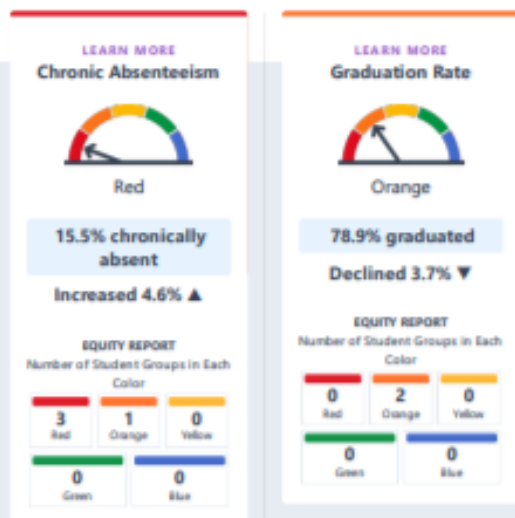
LEARN MORE
Chronic Absenteeism

Red

15.5% chronically absent

Increased 4.6% ▲

EQUITY REPORT
Number of Student Groups in Each Color

3
Red

1
Orange

0
Yellow

0
Green

0
Blue

LEARN MORE
Graduation Rate

Orange

78.9% graduated

Declined 3.7% ▼

EQUITY REPORT
Number of Student Groups in Each Color

0
Red

2
Orange

0
Yellow

0
Green

0
Blue